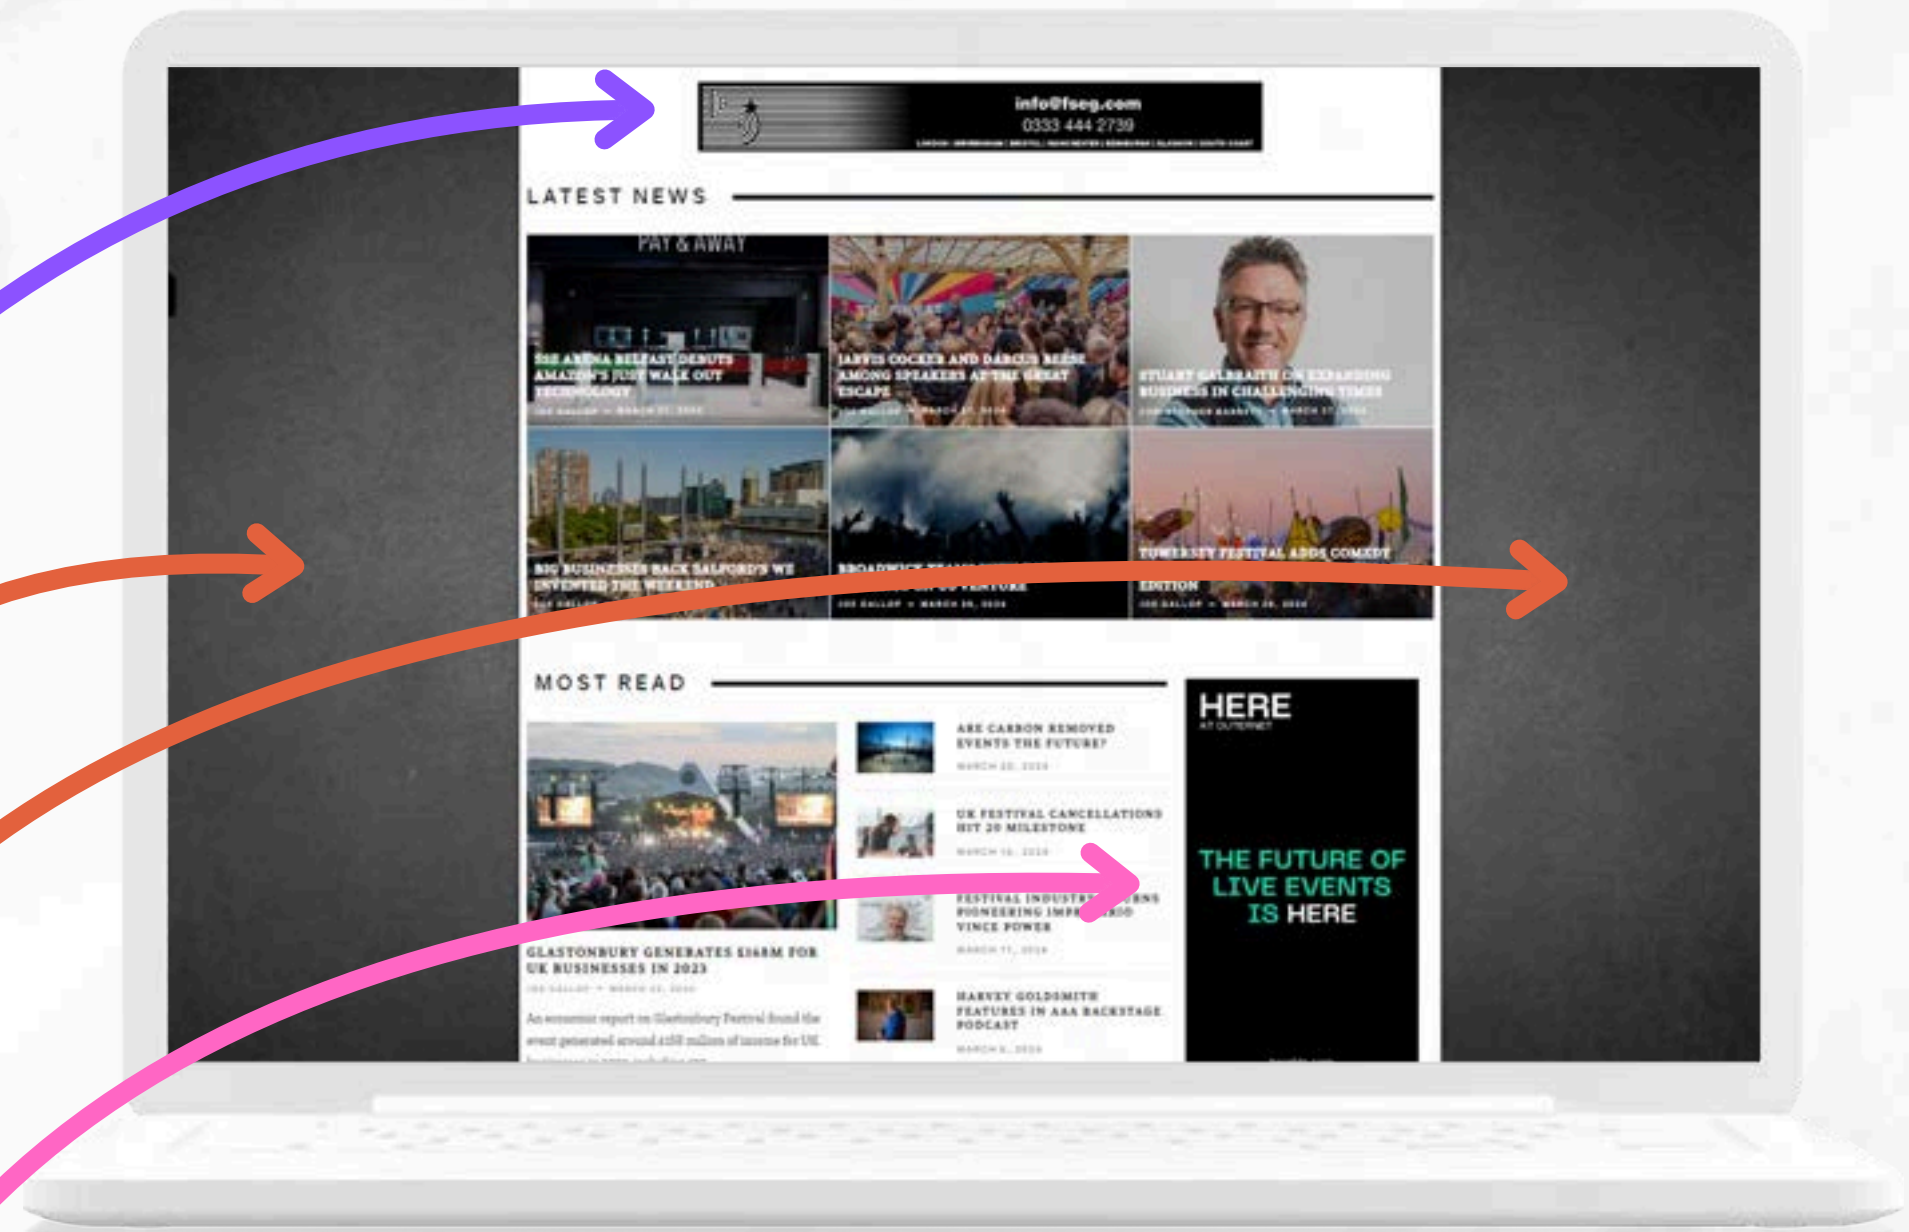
info@fseg.com
0333 444 2739
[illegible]

LATEST NEWS

PAY & AWAY

SSE ARENA BELFAST DEBUTS AMAZON'S JUST WALK OUT TECHNOLOGY
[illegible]

JARVIS COCKER AND DARCUS BEESE AMONG SPEAKERS AT THE GREAT ESCAPE
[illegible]

STUART GALBRAITH ON EXPANDING BUSINESS IN CHALLENGING TIMES
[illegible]

BIG BUSINESSES BACK SALFORD'S WE INVENTED THE WEEKEND
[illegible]

BROADWICK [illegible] VENTURE
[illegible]

TOWERSEY FESTIVAL ADDS COMEDY EDITION
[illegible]

MOST READ

GLASTONBURY GENERATES £168M FOR UK BUSINESSES IN 2023
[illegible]
An economic report on Glastonbury Festival found the event generated around £168 million of income for UK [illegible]

ARE CARBON REMOVED EVENTS THE FUTURE?
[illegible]

UK FESTIVAL CANCELLATIONS HIT 20 MILESTONE
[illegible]

FESTIVAL INDUSTRY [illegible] PIONEERING IMP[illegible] VINCE POWER
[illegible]

HARVEY GOLDSMITH FEATURES IN AAA BACKSTAGE PODCAST
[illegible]

HERE
AT OUTERNET

THE FUTURE OF LIVE EVENTS IS HERE